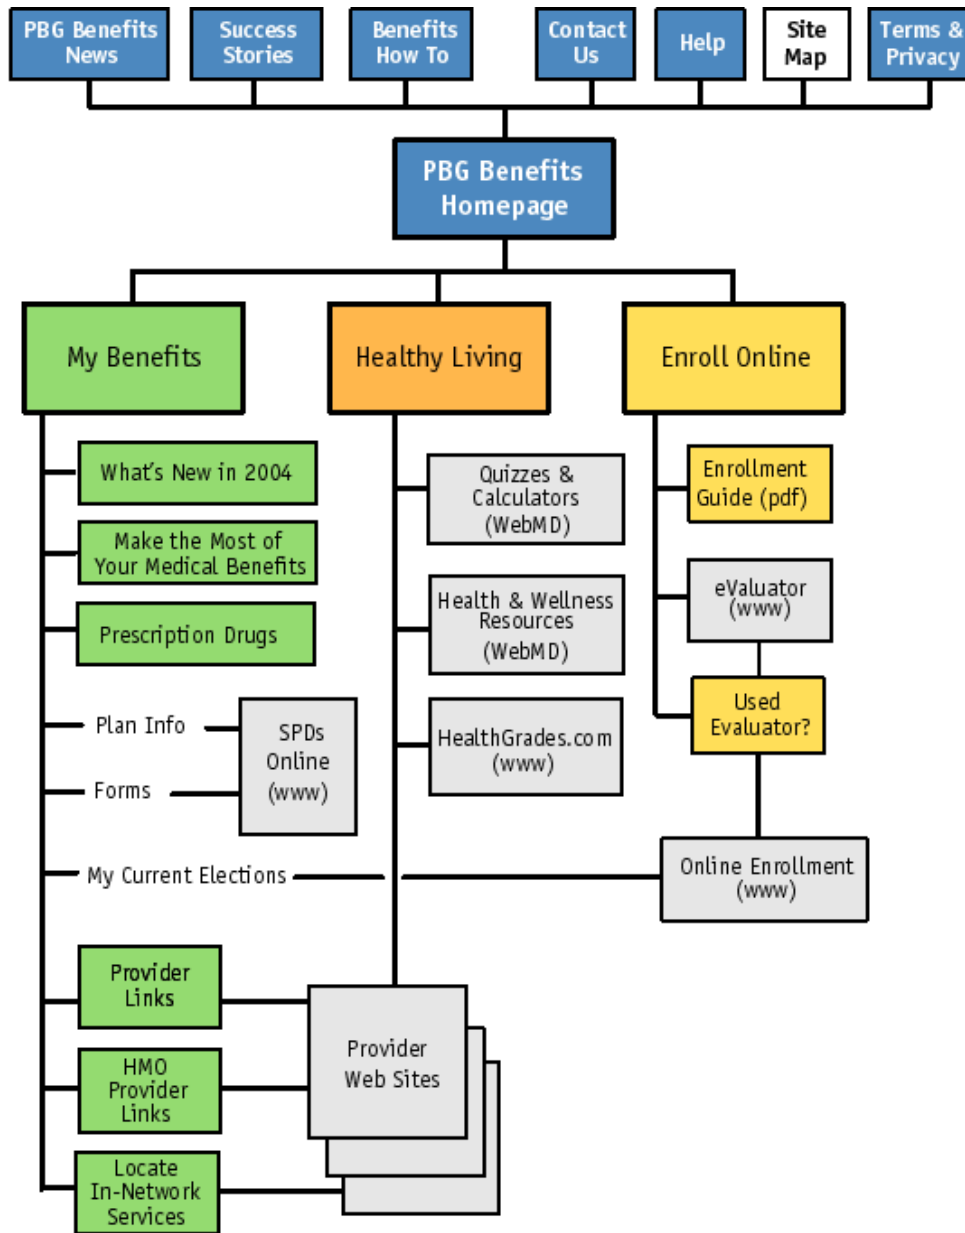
PBG Benefits News

Success Stories

Benefits How To

Contact Us

Help

Site Map

Terms & Privacy

PBG Benefits Homepage

My Benefits

Healthy Living

Enroll Online

What's New in 2004

Make the Most of Your Medical Benefits

Prescription Drugs

Plan Info

Forms

SPDs Online (www)

My Current Elections

Provider Links

HMO Provider Links

Locate In-Network Services

Provider Web Sites

Quizzes & Calculators (WebMD)

Health & Wellness Resources (WebMD)

HealthGrades.com (www)

Enrollment Guide (pdf)

eValuator (www)

Used Evaluator?

Online Enrollment (www)